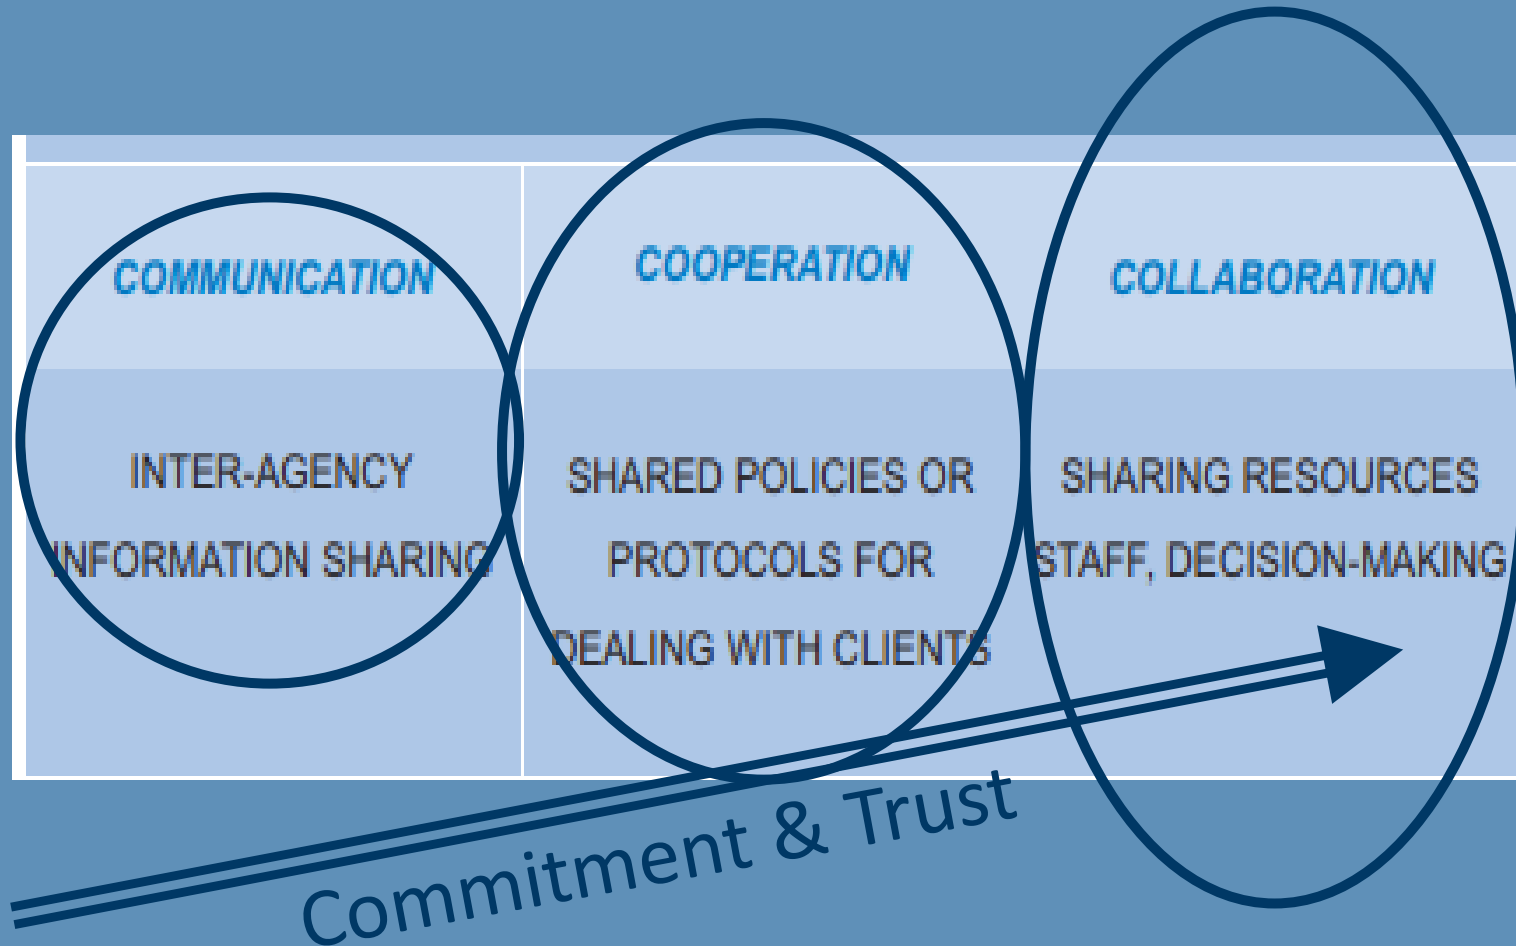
| COMMUNICATION | COOPERATION | COLLABORATION |
|---|---|---|
| INTER-AGENCY INFORMATION SHARING | SHARED POLICIES OR PROTOCOLS FOR DEALING WITH CLIENTS | SHARING RESOURCES STAFF, DECISION-MAKING |

Commitment & Trust